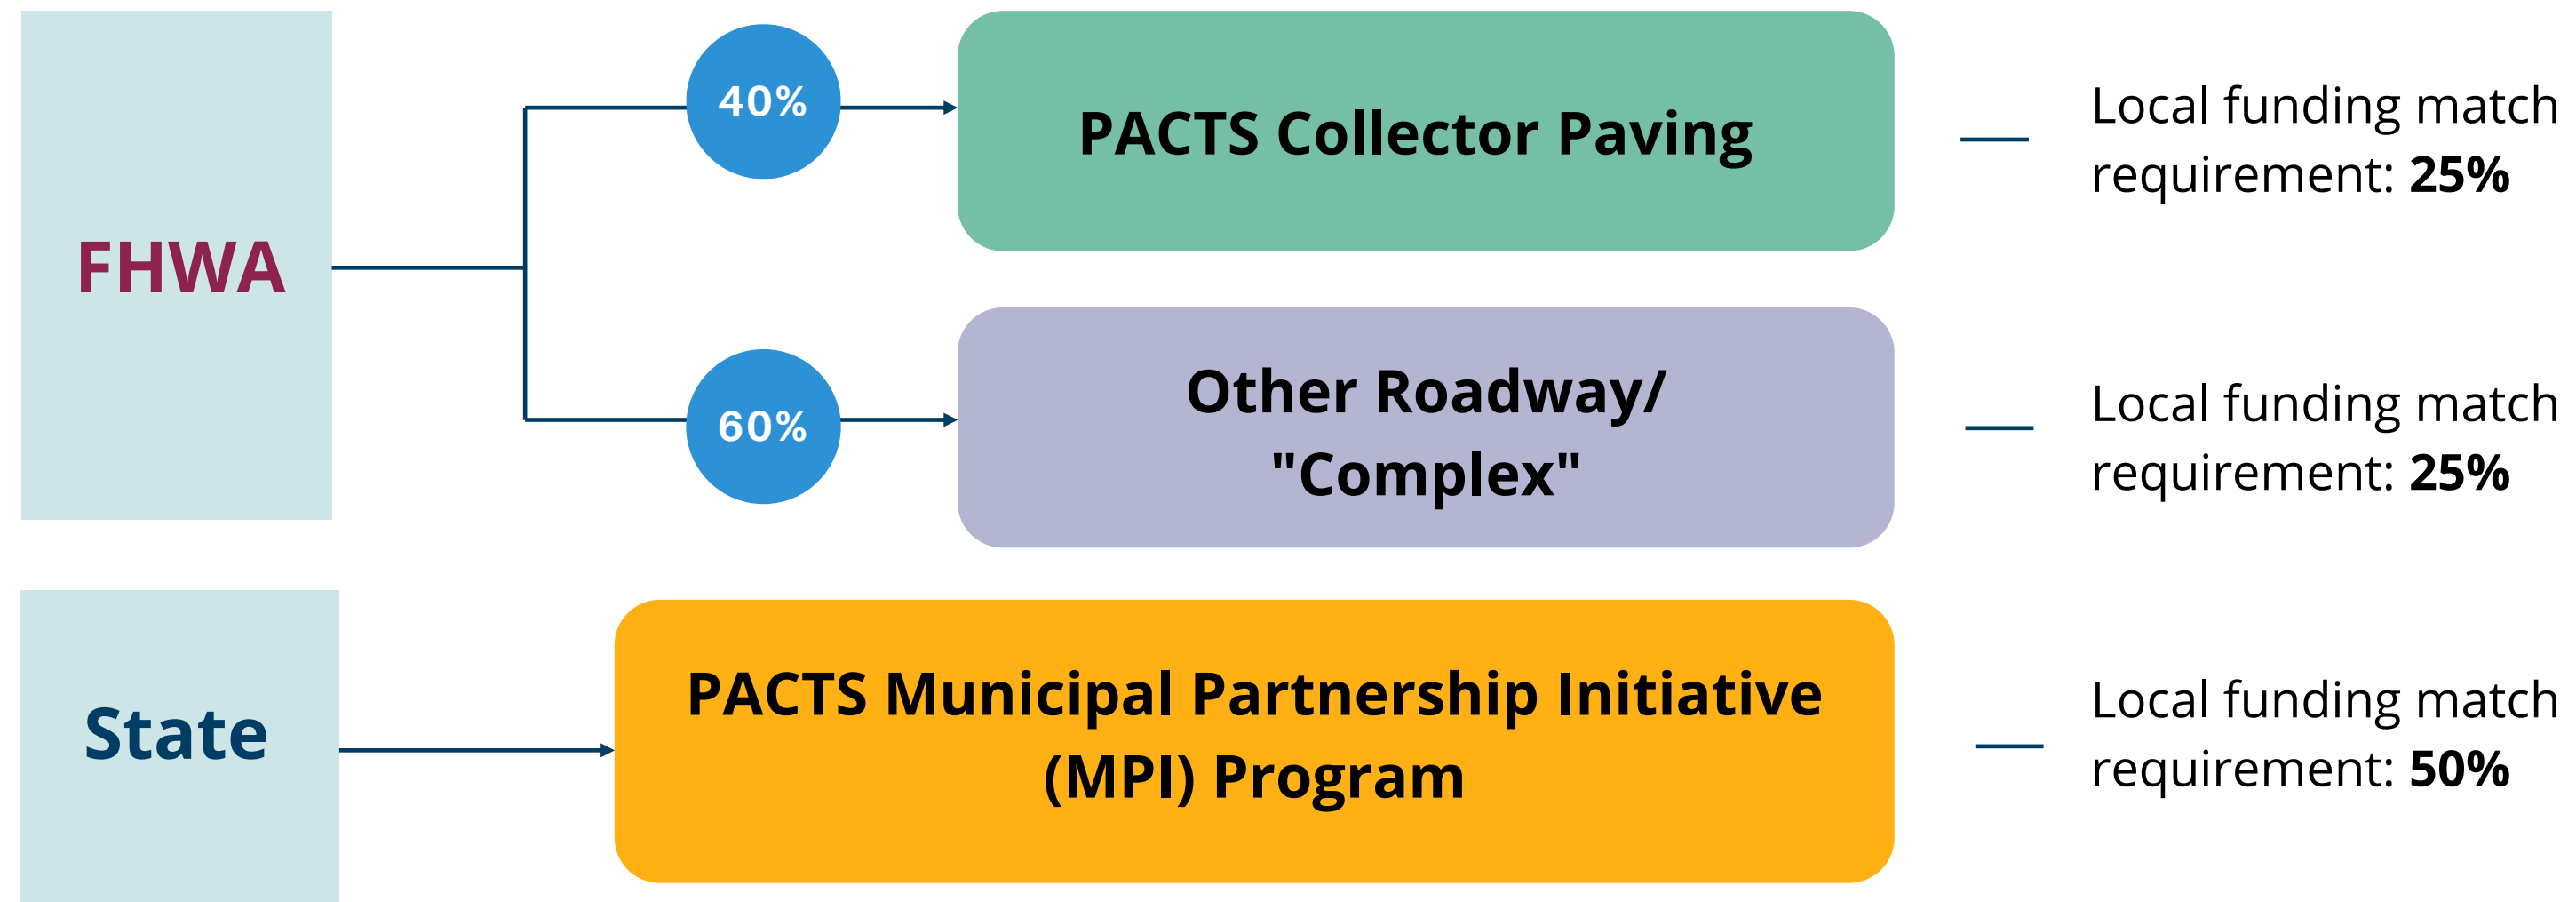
FHWA

40%

PACTS Collector Paving

Local funding match requirement: **25%**

60%

Other Roadway/ "Complex"

Local funding match requirement: **25%**

State

PACTS Municipal Partnership Initiative (MPI) Program

Local funding match requirement: **50%**